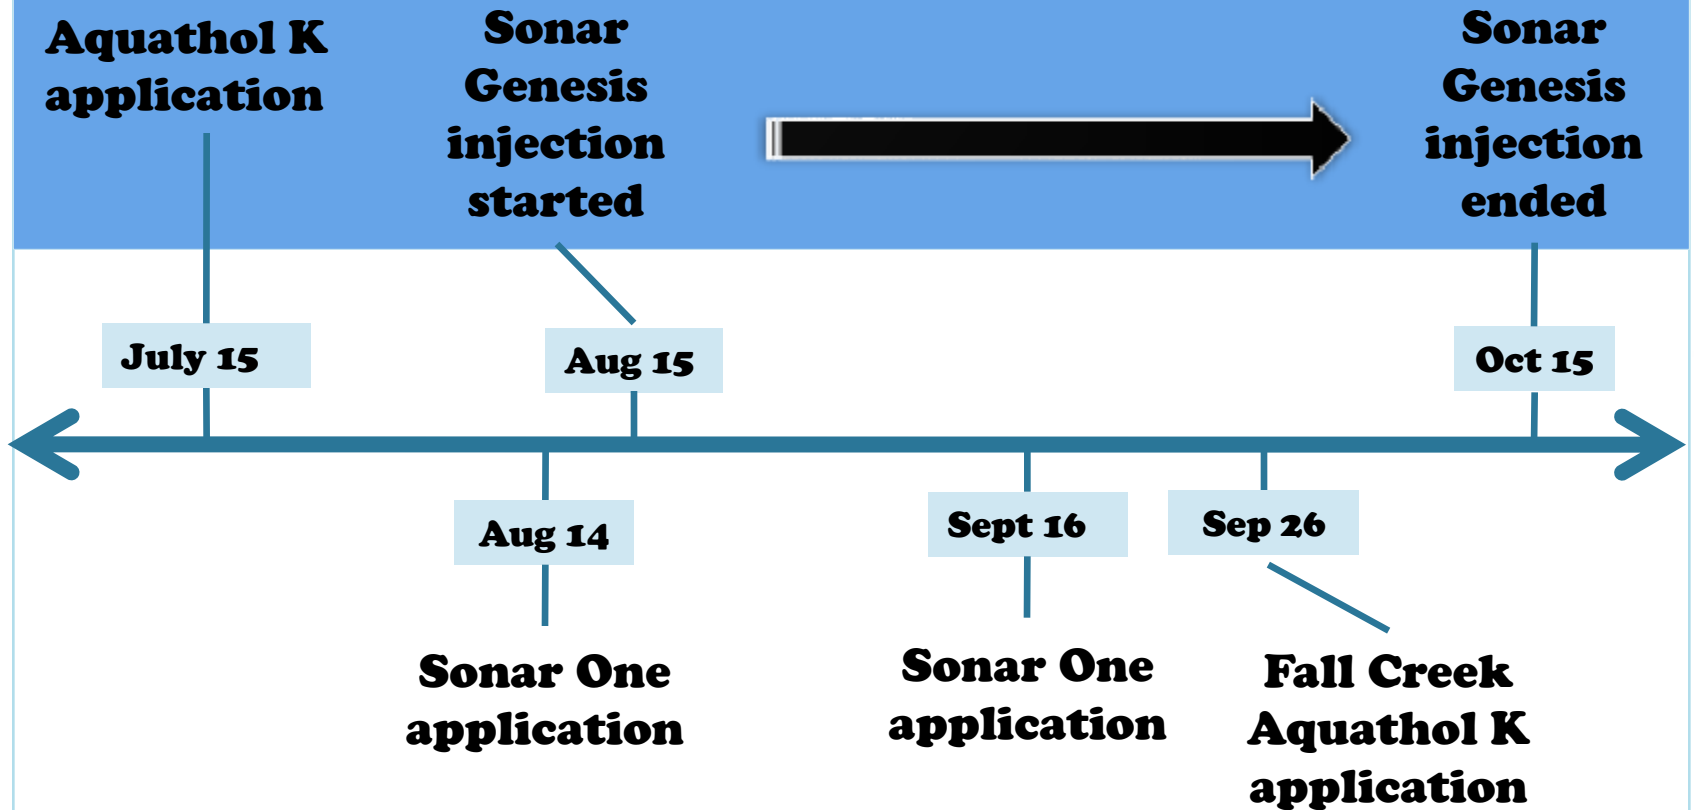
Aquathol K application

Sonar Genesis injection started

Sonar Genesis injection ended

July 15

Aug 15

Oct 15

Aug 14

Sept 16

Sep 26

Sonar One application

Sonar One application

Fall Creek Aquathol K application